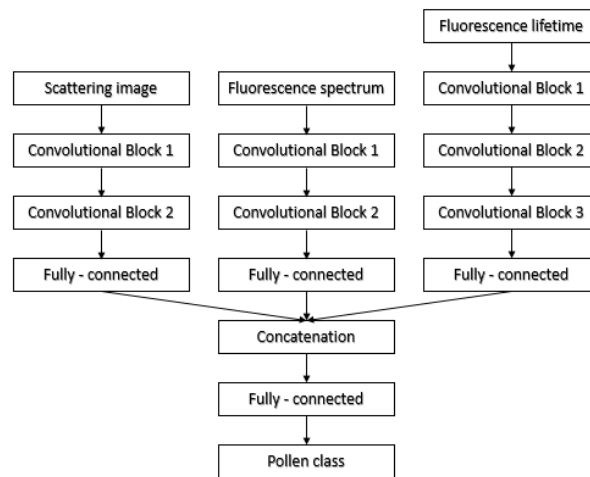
Fluorescence lifetime

Scattering image

Fluorescence spectrum

Convolutional Block 1

Convolutional Block 1

Convolutional Block 1

Convolutional Block 2

Convolutional Block 2

Convolutional Block 2

Convolutional Block 3

Fully - connected

Fully - connected

Fully - connected

Concatenation

Fully - connected

Pollen class